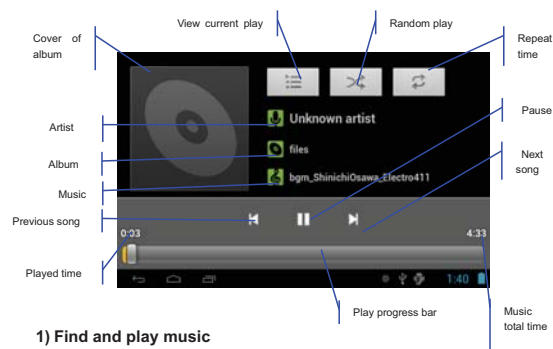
View current play

Random play

Repeat time

Cover of album

Unknown artist

Pause

Artist

Album

files

Next song

Music

bgm_ShinichiOsawa_Electro411

Previous song

0:03

4:33

Played time

1:40

Play progress bar

Music total time

1) Find and play music